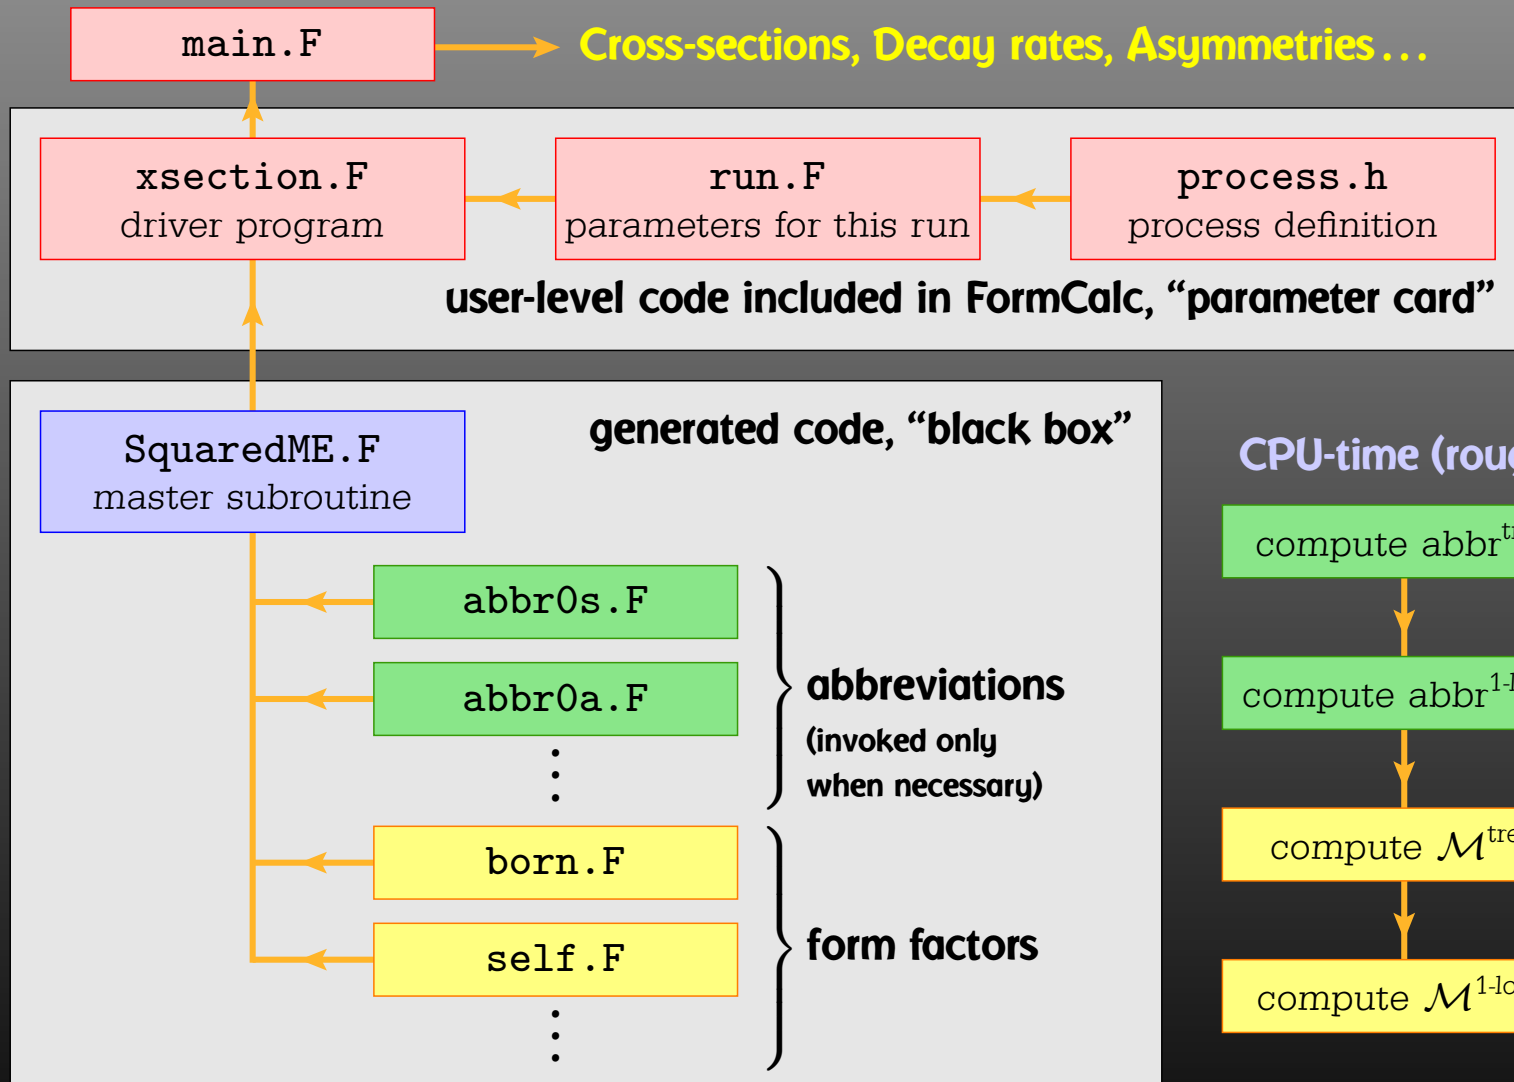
main.F

Cross-sections, Decay rates, Asymmetries...

xsection.F
driver program

run.F
parameters for this run

process.h
process definition

user-level code included in FormCalc, "parameter card"

SquaredME.F
master subroutine

generated code, "black box"

abbr0s.F

abbr0a.F

⋮

abbreviations
(invoked only when necessary)

born.F

self.F

⋮

form factors

CPU-time (rou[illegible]

compute abbr$^{\text{t}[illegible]}$

compute abbr$^{\text{1-l}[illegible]}$

compute $\mathcal{M}^{\text{tre}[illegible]}$

compute $\mathcal{M}^{\text{1-lo}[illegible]}$